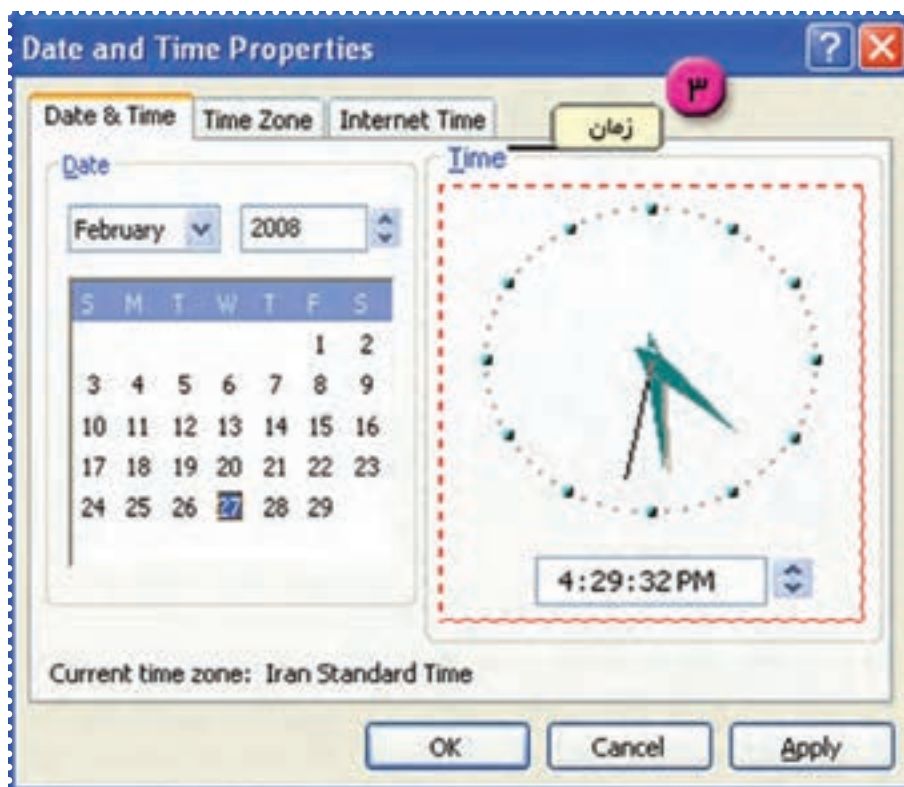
Date and Time Properties

?

Date & Time | Time Zone | Internet Time

۳

زمان

Date

February

2008

| S | M | T | W | T | F | S |
|---|---|---|---|---|---|---|
| | | | | | 1 | 2 |
| 3 | 4 | 5 | 6 | 7 | 8 | 9 |
| 10 | 11 | 12 | 13 | 14 | 15 | 16 |
| 17 | 18 | 19 | 20 | 21 | 22 | 23 |
| 24 | 25 | 26 | 27 | 28 | 29 | |

Time

4:29:32 PM

Current time zone: Iran Standard Time

OK | Cancel | Apply